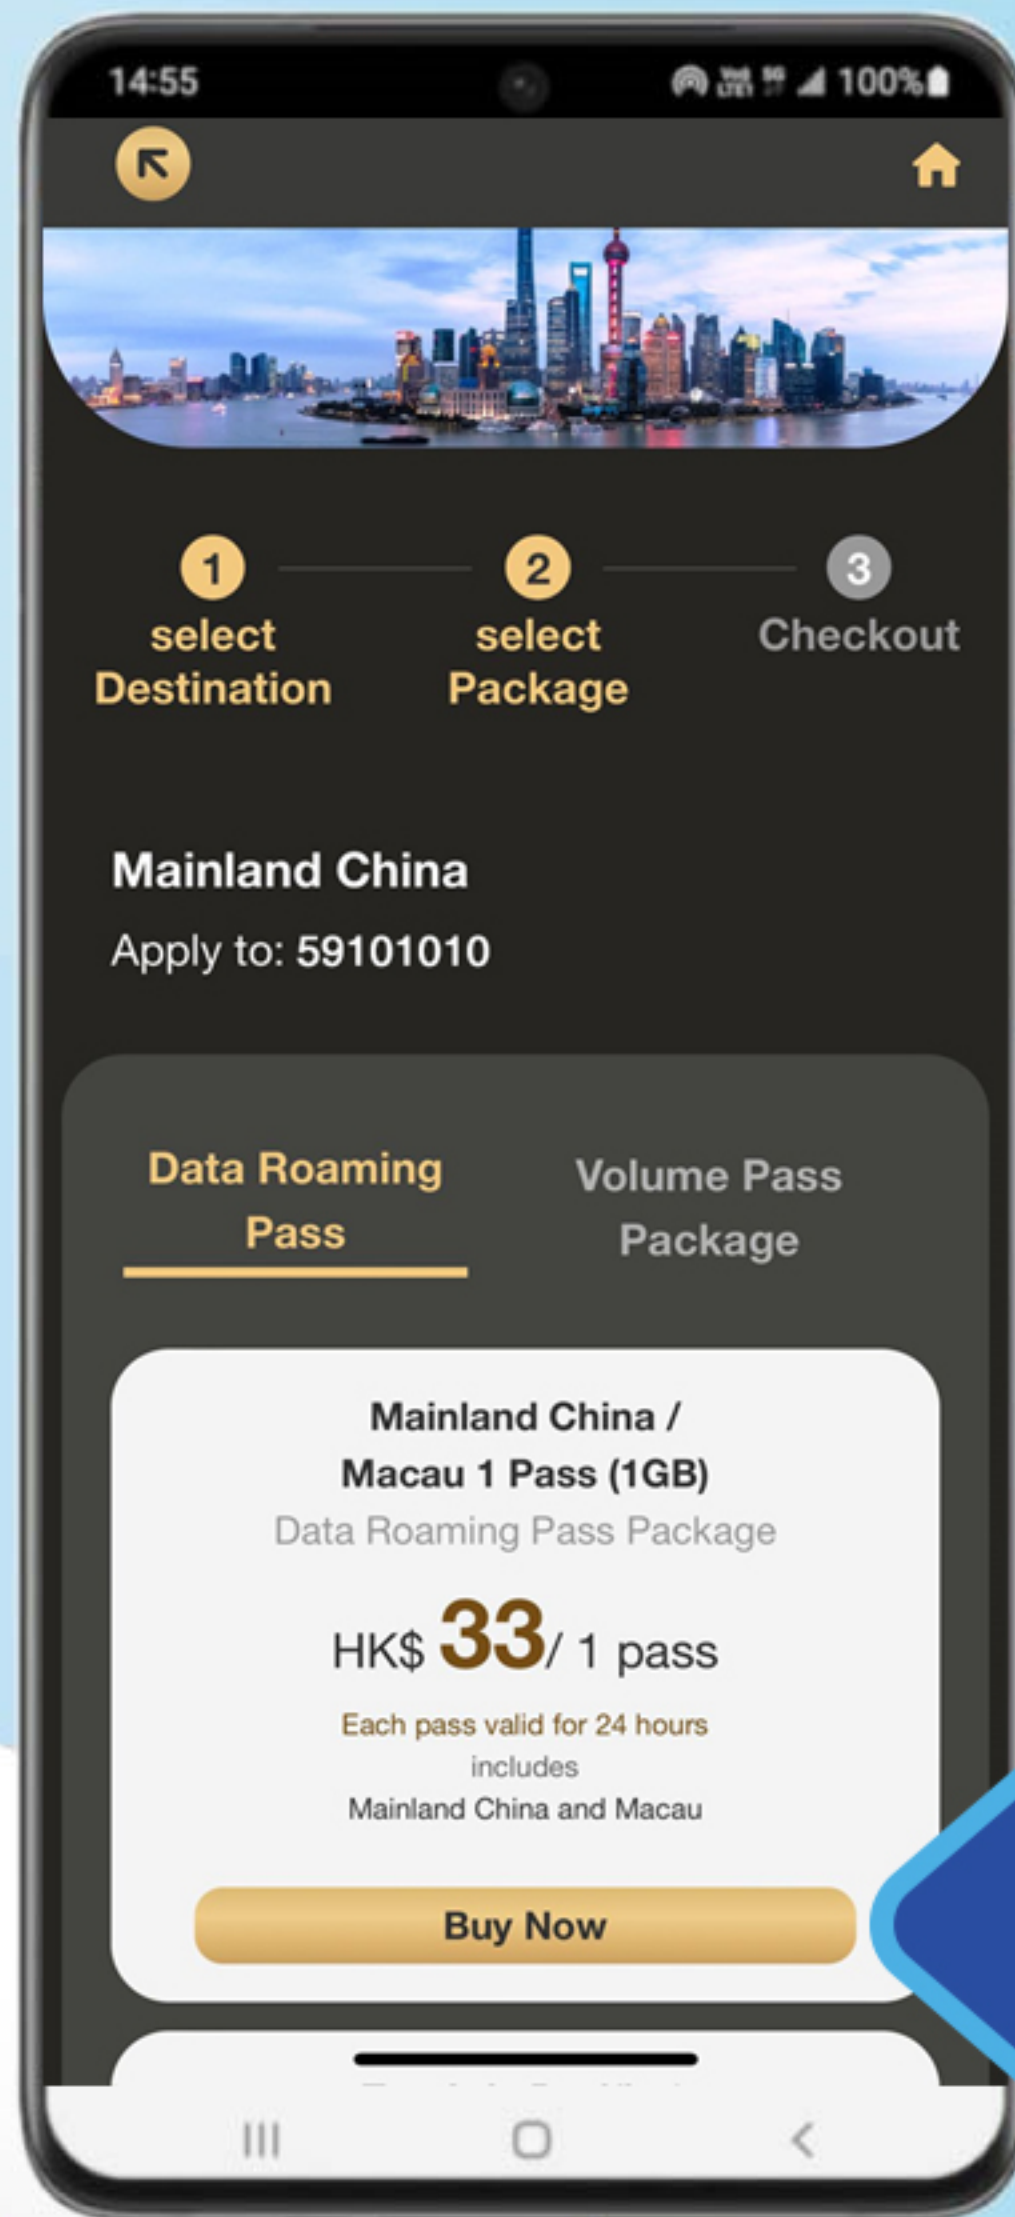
14:55

100%

1 select Destination

2 select Package

3 Checkout

Mainland China

Apply to: 59101010

Data Roaming Pass

Volume Pass Package

Mainland China / Macau 1 Pass (1GB)

Data Roaming Pass Package

HK$ 33/ 1 pass

Each pass valid for 24 hours

includes

Mainland China and Macau

Buy Now